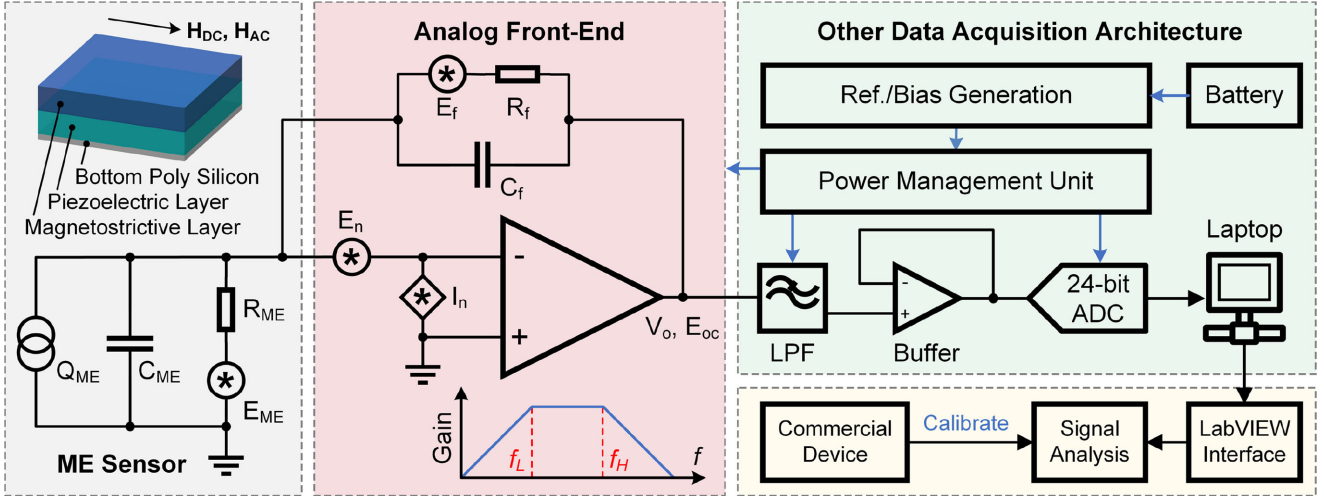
$H_{DC}$, $H_{AC}$

Bottom Poly Silicon
Piezoelectric Layer
Magnetostrictive Layer

$Q_{ME}$
$C_{ME}$
$R_{ME}$
$E_{ME}$

ME Sensor

Analog Front-End

$E_f$
$R_f$
$C_f$
$E_n$
$I_n$
-
+
$V_o$, $E_{oc}$

Gain
$f_L$
$f_H$
$f$

Other Data Acquisition Architecture

Ref./Bias Generation
Battery
Power Management Unit
Laptop
LPF
-
+
Buffer
24-bit ADC

Commercial Device
Calibrate
Signal Analysis
LabVIEW Interface